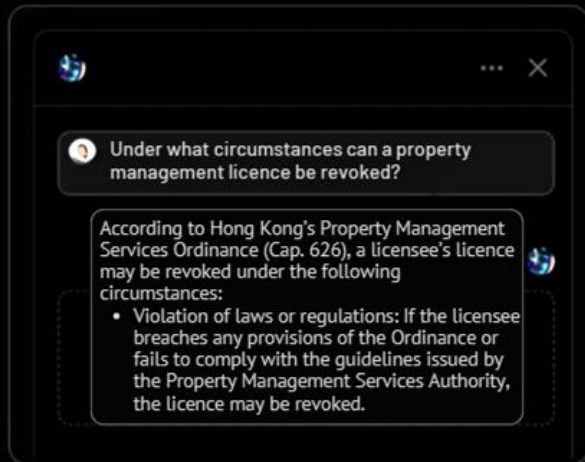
... ✕

Under what circumstances can a property management licence be revoked?

According to Hong Kong's Property Management Services Ordinance (Cap. 626), a licensee's licence may be revoked under the following circumstances:

- Violation of laws or regulations: If the licensee breaches any provisions of the Ordinance or fails to comply with the guidelines issued by the Property Management Services Authority, the licence may be revoked.